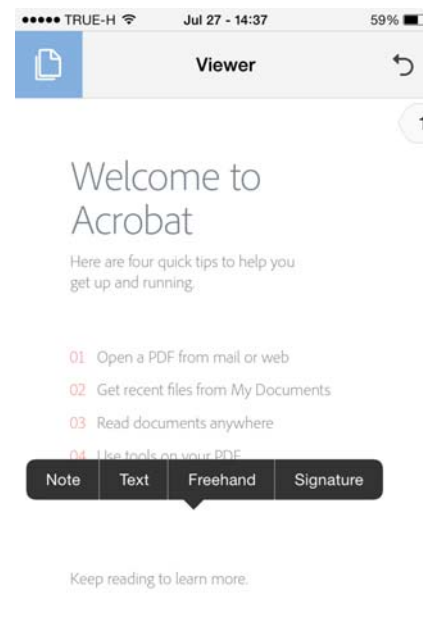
••••• TRUE-H Jul 27 - 14:37 59%

Viewer

Welcome to Acrobat

Here are four quick tips to help you get up and running.

01 Open a PDF from mail or web

02 Get recent files from My Documents

03 Read documents anywhere

04 Use tools on your PDF

Note Text Freehand Signature

Keep reading to learn more.